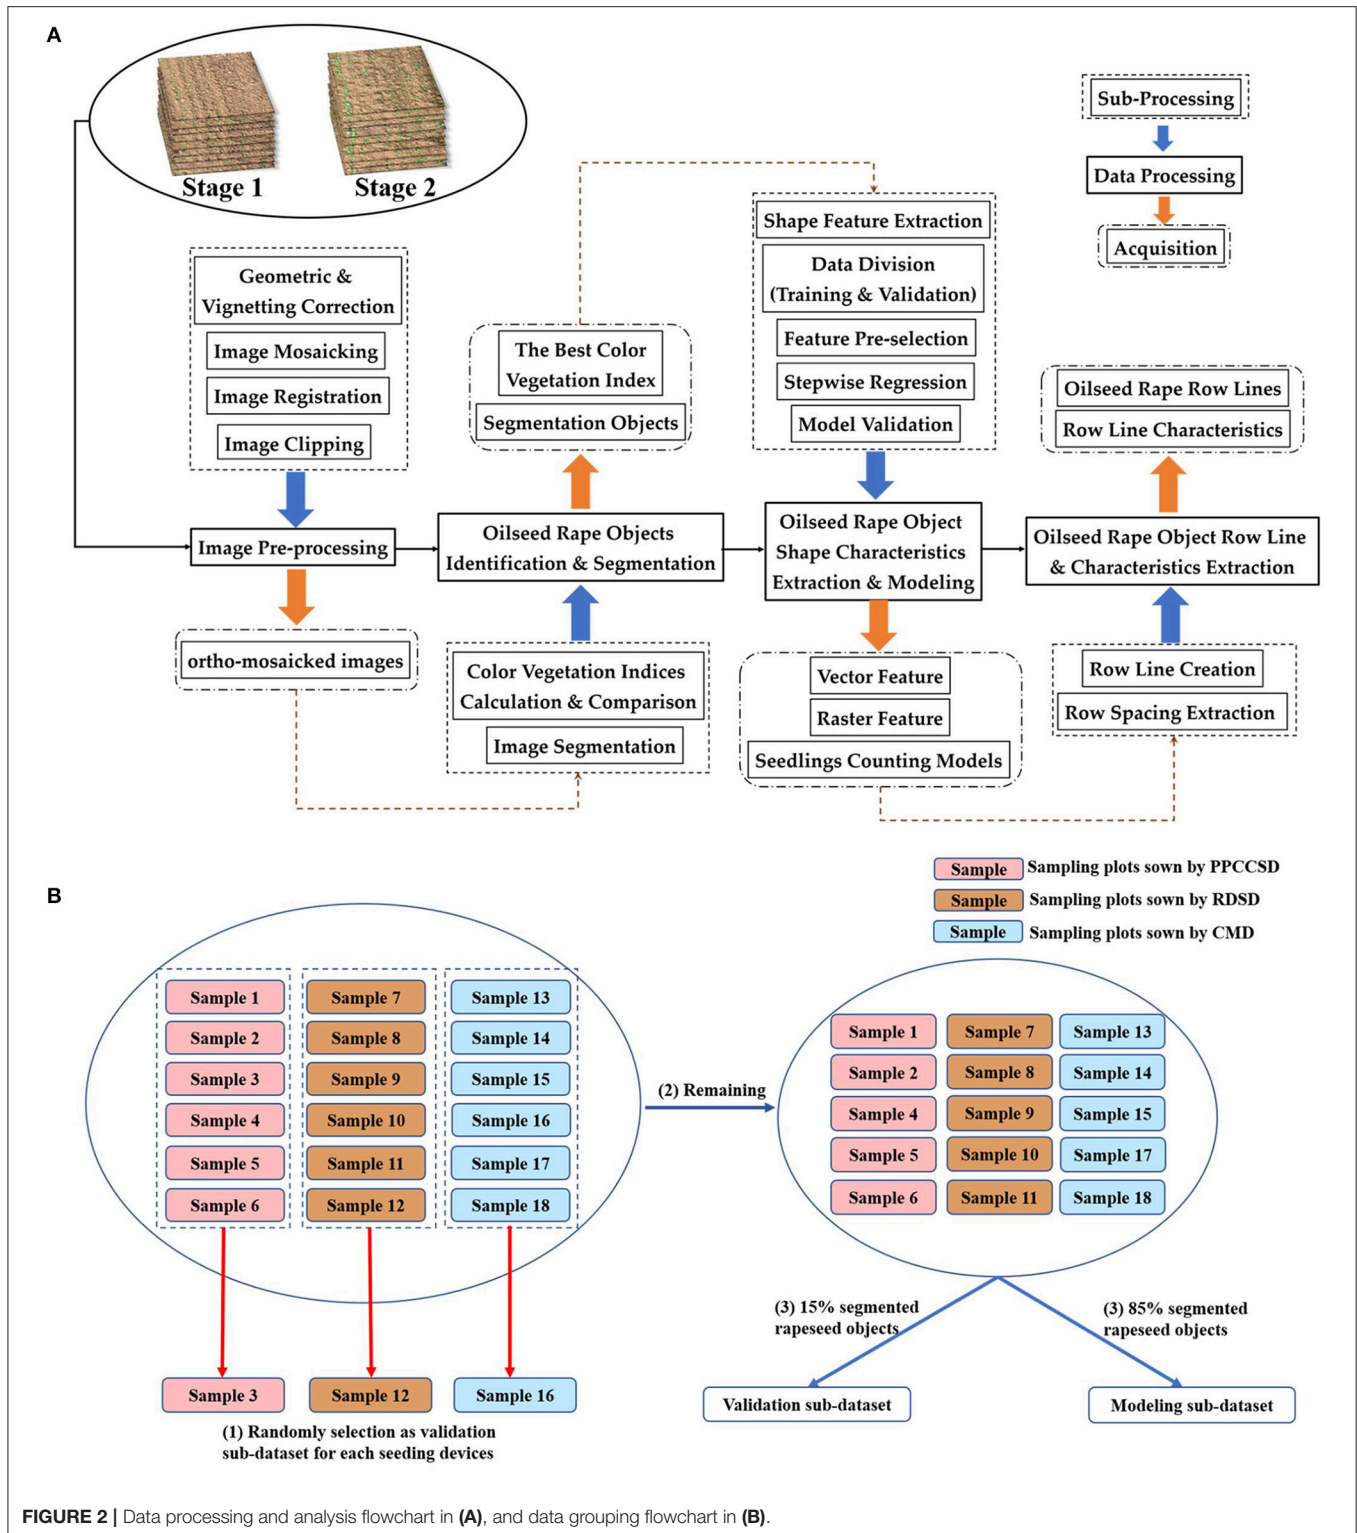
A

Stage 1

Stage 2

Sub-Processing

Data Processing

Acquisition

Geometric & Vignetting Correction

Image Mosaicking

Image Registration

Image Clipping

The Best Color Vegetation Index

Segmentation Objects

Shape Feature Extraction

Data Division (Training & Validation)

Feature Pre-selection

Stepwise Regression

Model Validation

Oilseed Rape Row Lines

Row Line Characteristics

Image Pre-processing

Oilseed Rape Objects Identification & Segmentation

Oilseed Rape Object Shape Characteristics Extraction & Modeling

Oilseed Rape Object Row Line & Characteristics Extraction

ortho-mosaicked images

Color Vegetation Indices Calculation & Comparison

Image Segmentation

Vector Feature

Raster Feature

Seedlings Counting Models

Row Line Creation

Row Spacing Extraction

B

Sample Sampling plots sown by PPCCSD

Sample Sampling plots sown by RDSD

Sample Sampling plots sown by CMD

| Sample 1 | Sample 7 | Sample 13 |
|---|---|---|
| Sample 2 | Sample 8 | Sample 14 |
| Sample 3 | Sample 9 | Sample 15 |
| Sample 4 | Sample 10 | Sample 16 |
| Sample 5 | Sample 11 | Sample 17 |
| Sample 6 | Sample 12 | Sample 18 |

(2) Remaining

| Sample 1 | Sample 7 | Sample 13 |
|---|---|---|
| Sample 2 | Sample 8 | Sample 14 |
| Sample 4 | Sample 9 | Sample 15 |
| Sample 5 | Sample 10 | Sample 17 |
| Sample 6 | Sample 11 | Sample 18 |

(3) 15% segmented rapeseed objects

(3) 85% segmented rapeseed objects

Sample 3

Sample 12

Sample 16

(1) Randomly selection as validation sub-dataset for each seeding devices

Validation sub-dataset

Modeling sub-dataset

FIGURE 2 | Data processing and analysis flowchart in (A), and data grouping flowchart in (B).